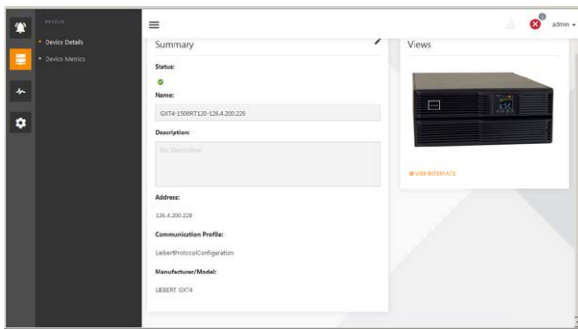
DEVICE
Device Details
Device Metrics

admin

Summary

Status:

Name:

GXT4-1500RT120-126.4.200.229

Description:

No Description

Address:

126.4.200.229

Communication Profile:

LiebertProtocolConfiguration

Manufacturer/Model:

LIEBERT GXT4

Views

WEB INTERFACE